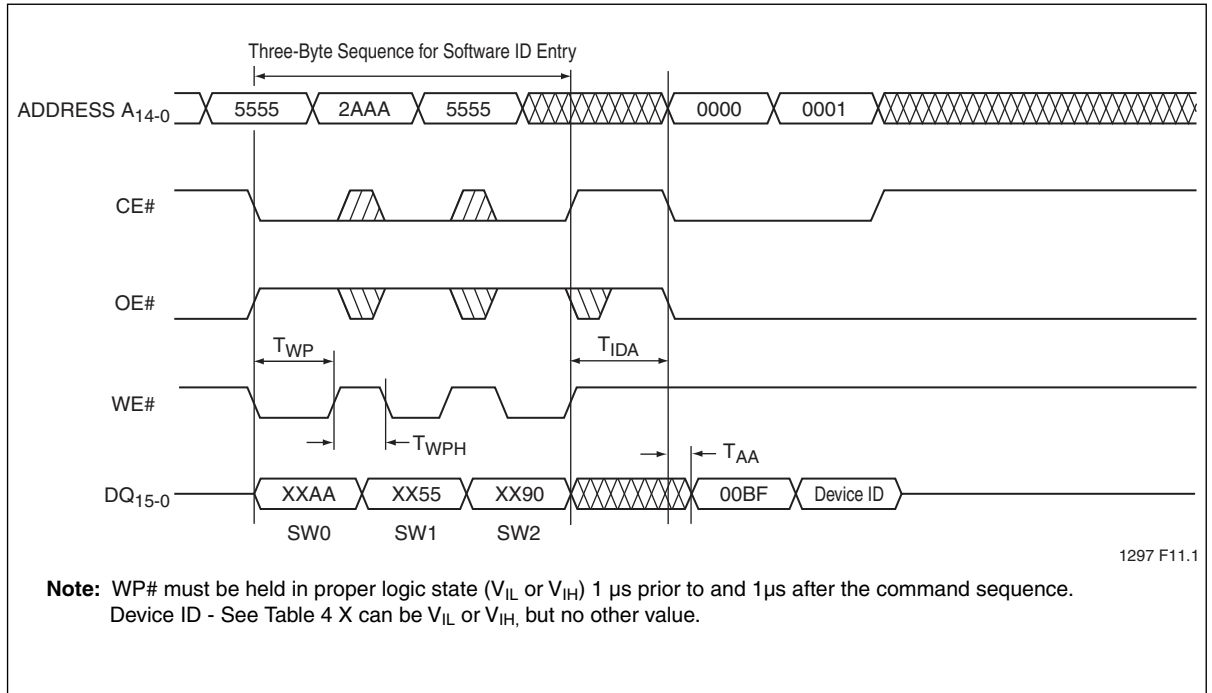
Three-Byte Sequence for Software ID Entry

ADDRESS $A_{14-0}$ 5555 2AAA 5555 0000 0001

CE#

OE#

$T_{WP}$

$T_{IDA}$

WE#

$T_{WPH}$

$T_{AA}$

$DQ_{15-0}$ XXAA XX55 XX90 00BF Device ID

SW0 SW1 SW2

1297 F11.1

**Note:** WP# must be held in proper logic state ($V_{IL}$ or $V_{IH}$) 1 µs prior to and 1µs after the command sequence. Device ID - See Table 4 X can be $V_{IL}$ or $V_{IH,}$ but no other value.